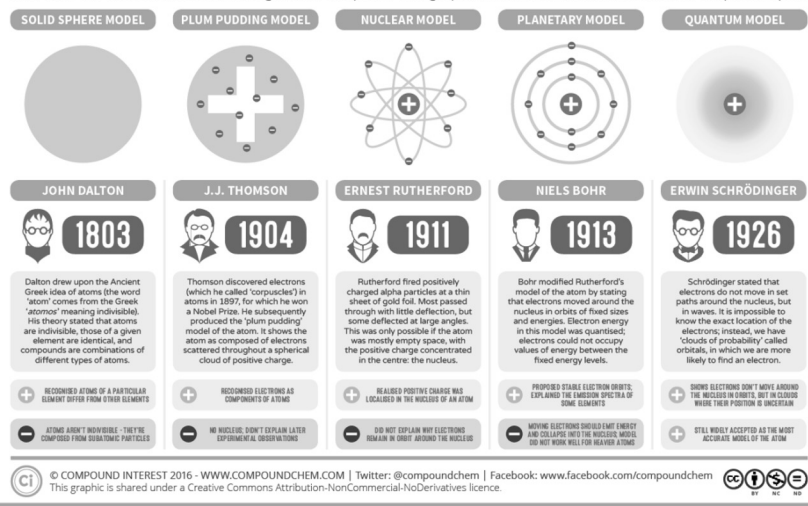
SOLID SPHERE MODEL

PLUM PUDDING MODEL

NUCLEAR MODEL

PLANETARY MODEL

QUANTUM MODEL

JOHN DALTON

1803

Dalton drew upon the Ancient Greek idea of atoms (the word 'atom' comes from the Greek 'atomos' meaning indivisible). His theory stated that atoms are indivisible, those of a given element are identical, and compounds are combinations of different types of atoms.

RECOGNISED ATOMS OF A PARTICULAR ELEMENT DIFFER FROM OTHER ELEMENTS

ATOMS AREN'T INDIVISIBLE - THEY'RE COMPOSED FROM SUBATOMIC PARTICLES

J.J. THOMSON

1904

Thomson discovered electrons (which he called 'corpuscles') in atoms in 1897, for which he won a Nobel Prize. He subsequently produced the 'plum pudding' model of the atom. It shows the atom as composed of electrons scattered throughout a spherical cloud of positive charge.

RECOGNISED ELECTRONS AS COMPONENTS OF ATOMS

NO NUCLEUS; DIDN'T EXPLAIN LATER EXPERIMENTAL OBSERVATIONS

ERNEST RUTHERFORD

1911

Rutherford fired positively charged alpha particles at a thin sheet of gold foil. Most passed through with little deflection, but some deflected at large angles. This was only possible if the atom was mostly empty space, with the positive charge concentrated in the centre: the nucleus.

REALISED POSITIVE CHARGE WAS LOCALISED IN THE NUCLEUS OF AN ATOM

DID NOT EXPLAIN WHY ELECTRONS REMAIN IN ORBIT AROUND THE NUCLEUS

NIELS BOHR

1913

Bohr modified Rutherford's model of the atom by stating that electrons moved around the nucleus in orbits of fixed sizes and energies. Electron energy in this model was quantised; electrons could not occupy values of energy between the fixed energy levels.

PROPOSED STABLE ELECTRON ORBITS; EXPLAINED THE EMISSION SPECTRA OF SOME ELEMENTS

MOVING ELECTRONS SHOULD EMIT ENERGY AND COLLAPSE INTO THE NUCLEUS; MODEL DID NOT WORK WELL FOR HEAVIER ATOMS

ERWIN SCHRÖDINGER

1926

Schrödinger stated that electrons do not move in set paths around the nucleus, but in waves. It is impossible to know the exact location of the electrons; instead, we have 'clouds of probability' called orbitals, in which we are more likely to find an electron.

SHOWS ELECTRONS DON'T MOVE AROUND THE NUCLEUS IN ORBITS, BUT IN CLOUDS WHERE THEIR POSITION IS UNCERTAIN

STILL WIDELY ACCEPTED AS THE MOST ACCURATE MODEL OF THE ATOM

Ci © COMPOUND INTEREST 2016 - WWW.COMPOUNDCHEM.COM | Twitter: @compoundchem | Facebook: www.facebook.com/compoundchem
This graphic is shared under a Creative Commons Attribution-NonCommercial-NoDerivatives licence.

cc BY NC ND